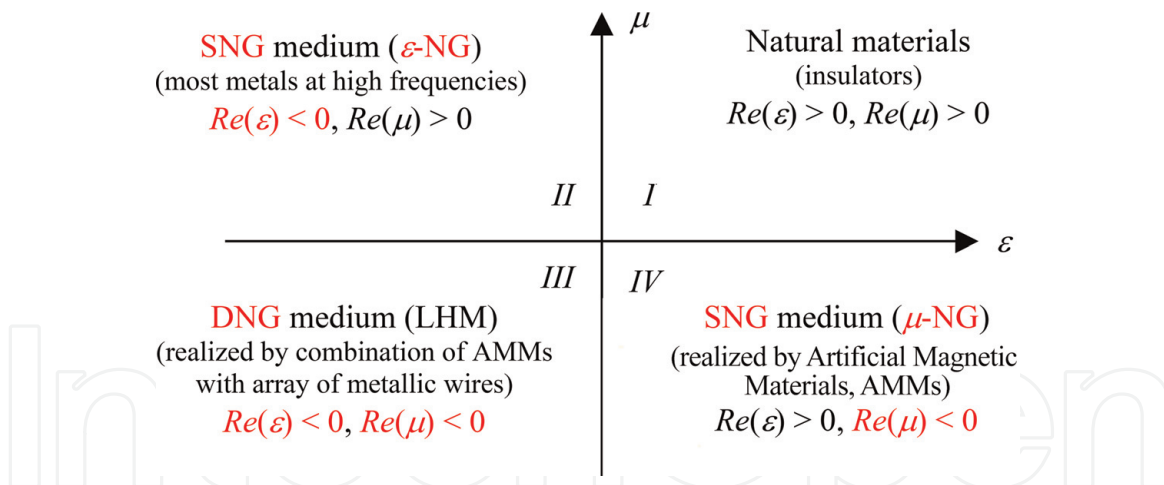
$\mu$

SNG medium ($\varepsilon$-NG)
(most metals at high frequencies)
$Re(\varepsilon) < 0$, $Re(\mu) > 0$

Natural materials
(insulators)
$Re(\varepsilon) > 0$, $Re(\mu) > 0$

II

I

$\varepsilon$

III

IV

DNG medium (LHM)
(realized by combination of AMMs with array of metallic wires)
$Re(\varepsilon) < 0$, $Re(\mu) < 0$

SNG medium ($\mu$-NG)
(realized by Artificial Magnetic Materials, AMMs)
$Re(\varepsilon) > 0$, $Re(\mu) < 0$